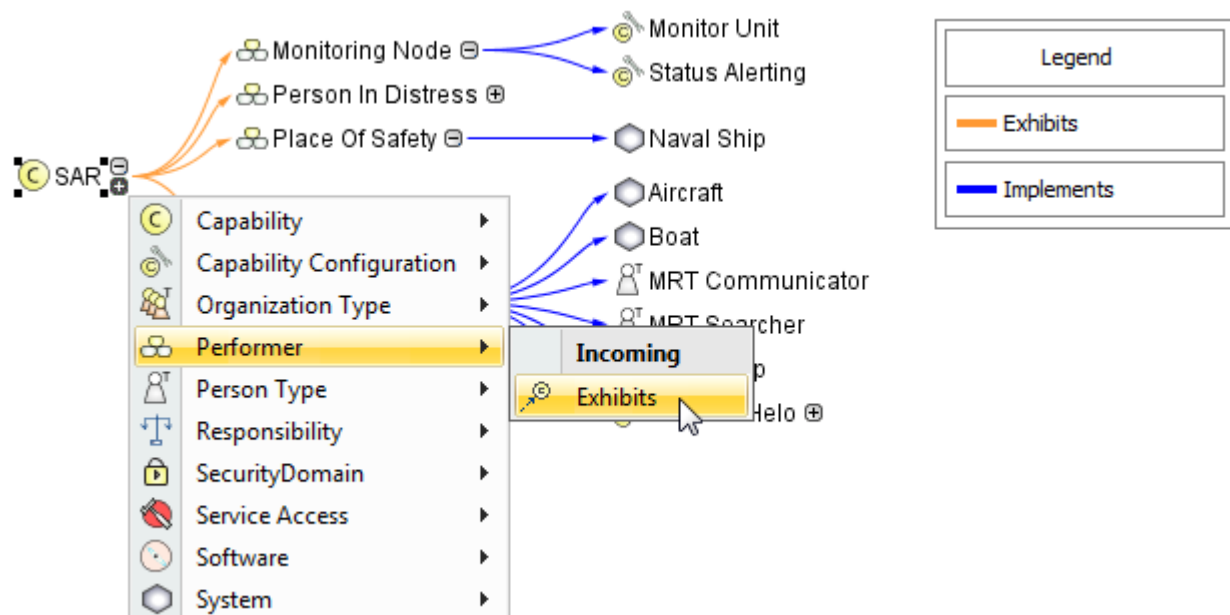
SAR

Monitoring Node
Person In Distress
Place Of Safety

Monitor Unit
Status Alerting
Naval Ship
Aircraft
Boat
MRT Communicator
MRT Searcher
p
Helo

Capability
Capability Configuration
Organization Type
Performer
Person Type
Responsibility
SecurityDomain
Service Access
Software
System

Incoming
Exhibits

Legend
Exhibits
Implements